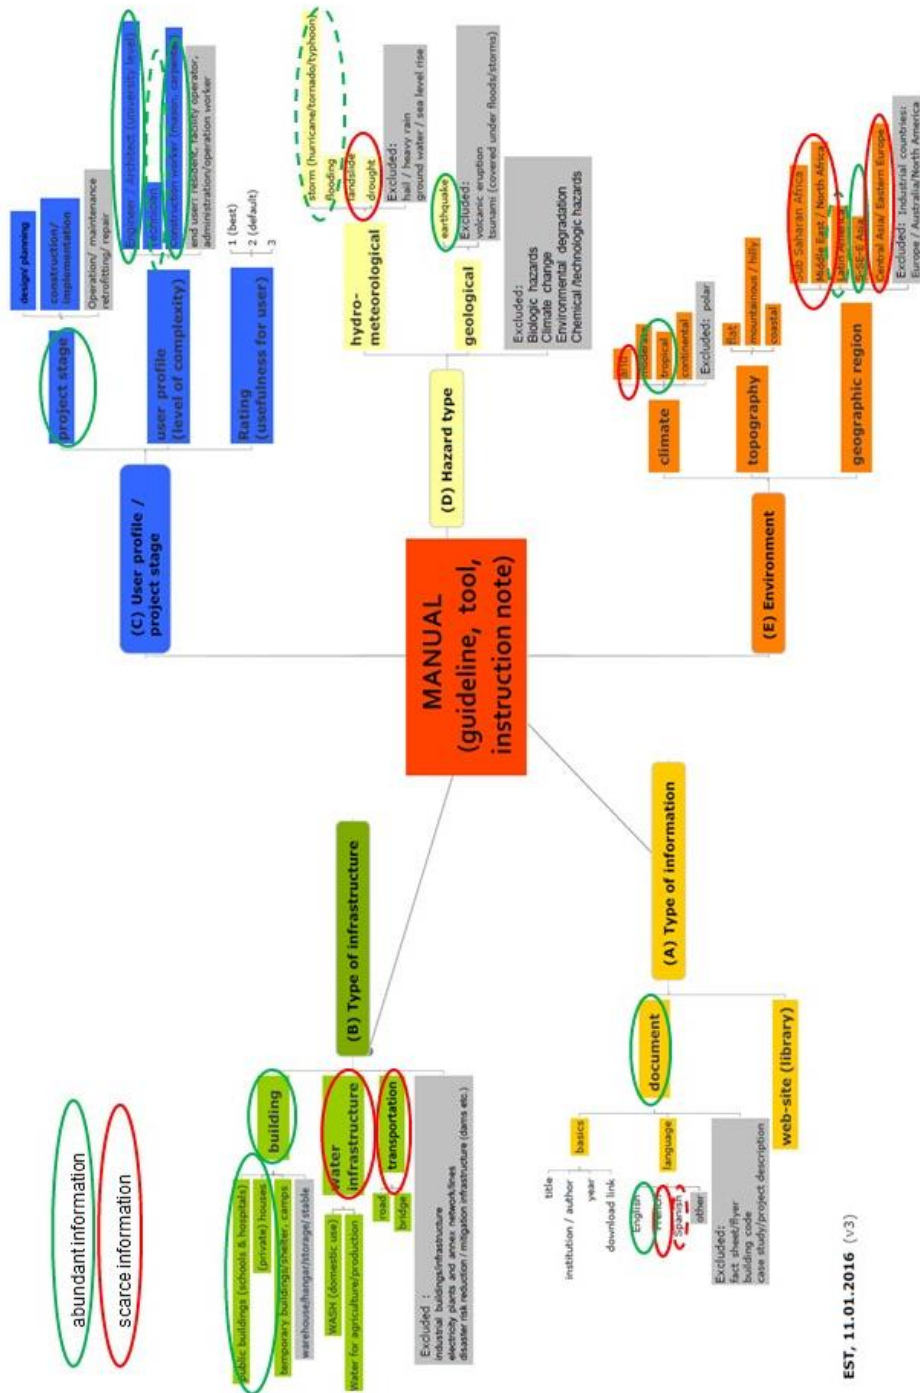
MANUAL (guideline, tool, instruction note)

(C) User profile / project stage

project stage
design/ planning
construction/ implementation
Operation/ maintenance retrofitting/ repair

user profile (level of complexity)
Engineer / architect (university level)
technician
construction worker (mason, carpenter)
end user: resident, facility operator, administration/operation worker

Rating (usefulness for user)
1 (best)
2 (default)
3

(D) Hazard type

hydro-meteorological
storm (hurricane/tornado/typhoon)
flooding
landslide
drought
Excluded: hail / heavy rain ground water / sea level rise

geological
earthquake
Excluded: volcanic eruption tsunami (covered under floods/storms)

Excluded: Biologic hazards Climate change Environmental degradation Chemical /technologic hazards

(E) Environment

climate
arid
moderate
tropical
continental
Excluded: polar

topography
flat
mountainous / hilly
coastal

geographic region
Sub-Saharan Africa
Middle East / North Africa
Latin America
S-SE-E Asia
Central Asia/ Eastern Europe
Excluded: Industrial countries: Europe / Australia/North America

(B) Type of infrastructure

building
public buildings (schools & hospitals)
(private) houses
temporary buildings/shelter, camps
warehouse/hangar/storage/ stable

water infrastructure
WASH (domestic use)
Water for agriculture/production

transportation
road
bridge

Excluded : industrial buildings/infrastructure electricity plants and annex networks/lines disaster risk reduction / mitigation infrastructure (dams etc.)

(A) Type of information

document
basics
title
institution / author
year
download link
language
English
French
Spanish
other
Excluded: fact sheet/flyer building code case study/project description

web-site (library)

abundant information
scarce information

EST, 11.01.2016 (v3)